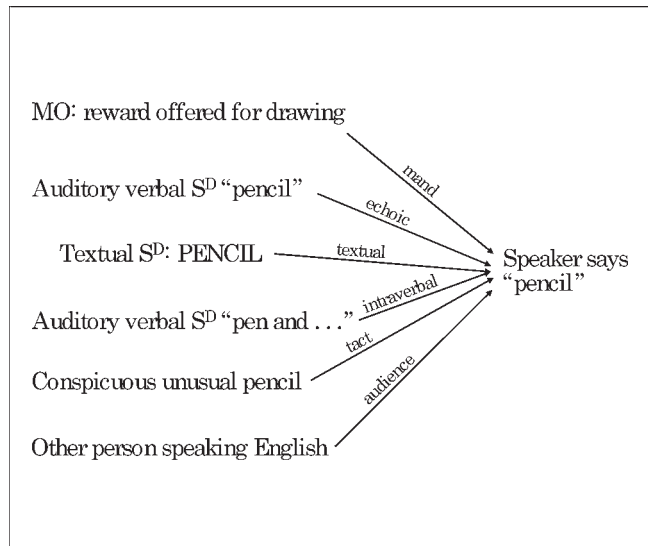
MO: reward offered for drawing

mand

Auditory verbal $S^D$ "pencil"

echoic

Textual $S^D$: PENCIL

textual

Speaker says "pencil"

Auditory verbal $S^D$ "pen and . . ."

intraverbal

tact

Conspicuous unusual pencil

audience

Other person speaking English